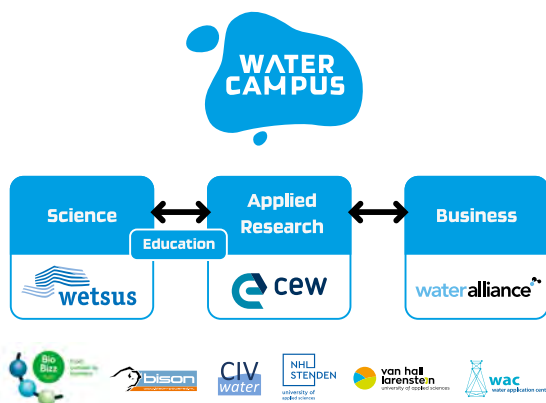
WATER CAMPUS

Science

Education

Applied Research

Business

wetsus

cew

wateralliance

Bio Bizz

bison

CIV water

NHL STENDEN university of applied sciences

van hall larenstein university of applied sciences

wac water application centre